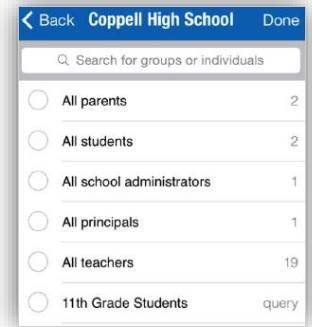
< Back Coppell High School Done

Search for groups or individuals

| | |
|---|---|
| All parents | 2 |
| All students | 2 |
| All school administrators | 1 |
| All principals | 1 |
| All teachers | 19 |
| 11th Grade Students | query |